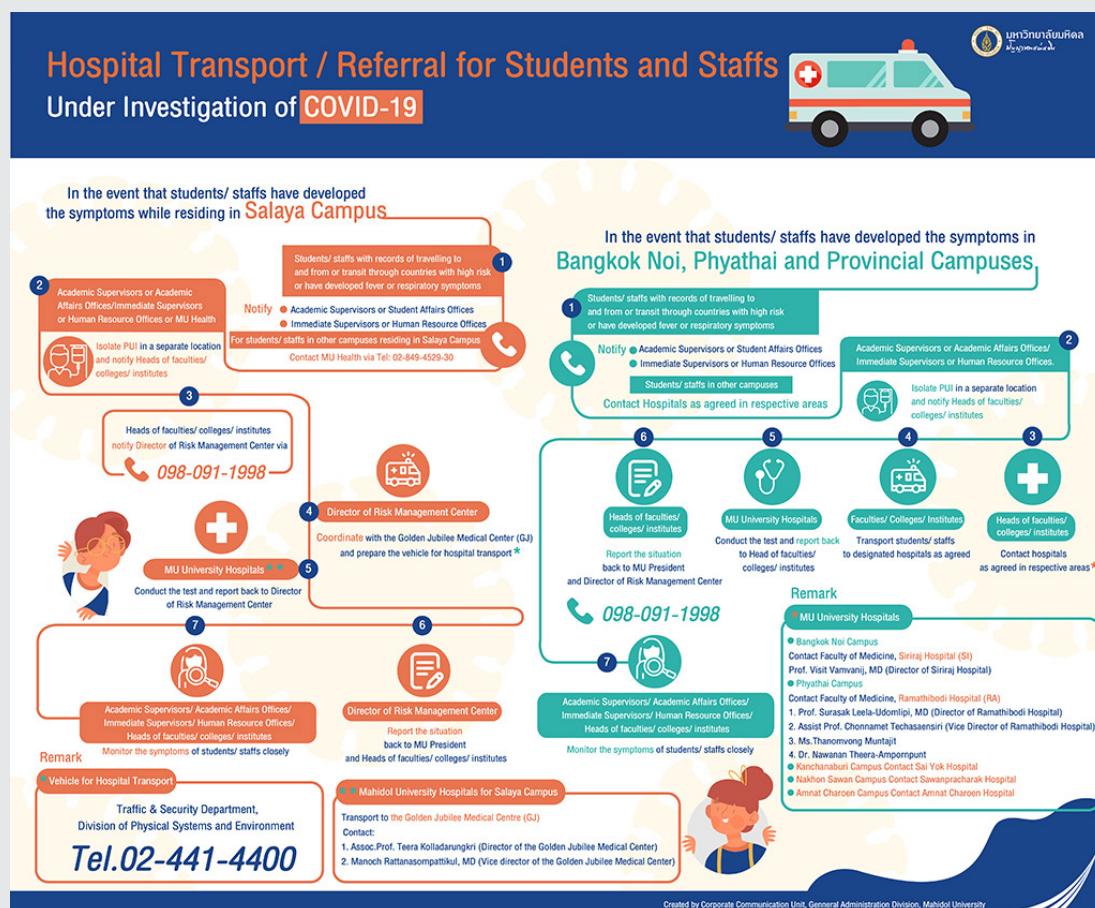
มหาวิทยาลัยมหิดล

Hospital Transport / Referral for Students and Staffs

Under Investigation of COVID-19

In the event that students/ staffs have developed the symptoms while residing in Salaya Campus

1
Students/ staffs with records of travelling to and from or transit through countries with high risk or have developed fever or respiratory symptoms

Notify
Academic Supervisors or Student Affairs Offices
Immediate Supervisors or Human Resource Offices

For students/ staffs in other campuses residing in Salaya Campus
Contact MU Health via Tel: 02-849-4529-30

2
Academic Supervisors or Academic Affairs Offices/Immediate Supervisors or Human Resource Offices or MU Health

Isolate PUI in a separate location and notify Heads of faculties/ colleges/ institutes

3
Heads of faculties/ colleges/ institutes notify Director of Risk Management Center via
098-091-1998

4
Director of Risk Management Center
Coordinate with the Golden Jubilee Medical Center (GJ) and prepare the vehicle for hospital transport *

5
MU University Hospitals **
Conduct the test and report back to Director of Risk Management Center

6
Director of Risk Management Center
Report the situation back to MU President and Heads of faculties/ colleges/ institutes

7
Academic Supervisors/ Academic Affairs Offices/ Immediate Supervisors/ Human Resource Offices/ Heads of faculties/ colleges/ institutes
Monitor the symptoms of students/ staffs closely

Remark
* Vehicle for Hospital Transport
Traffic & Security Department, Division of Physical Systems and Environment
Tel.02-441-4400

** Mahidol University Hospitals for Salaya Campus
Transport to the Golden Jubilee Medical Centre (GJ)
Contact:
1. Assoc.Prof. Teera Kolladarungkri (Director of the Golden Jubilee Medical Center)
2. Manoch Rattanasompattikul, MD (Vice director of the Golden Jubilee Medical Center)

In the event that students/ staffs have developed the symptoms in Bangkok Noi, Phyathai and Provincial Campuses

1
Students/ staffs with records of travelling to and from or transit through countries with high risk or have developed fever or respiratory symptoms

Notify
Academic Supervisors or Student Affairs Offices
Immediate Supervisors or Human Resource Offices

Students/ staffs in other campuses
Contact Hospitals as agreed in respective areas

2
Academic Supervisors or Academic Affairs Offices/ Immediate Supervisors or Human Resource Offices.
Isolate PUI in a separate location and notify Heads of faculties/ colleges/ institutes

3
Heads of faculties/ colleges/ institutes
Contact hospitals as agreed in respective areas*

4
Faculties/ Colleges/ Institutes
Transport students/ staffs to designated hospitals as agreed

5
MU University Hospitals
Conduct the test and report back to Head of faculties/ colleges/ institutes

6
Heads of faculties/ colleges/ institutes
Report the situation back to MU President and Director of Risk Management Center
098-091-1998

7
Academic Supervisors/ Academic Affairs Offices/ Immediate Supervisors/ Human Resource Offices/ Heads of faculties/ colleges/ institutes
Monitor the symptoms of students/ staffs closely

Remark
* MU University Hospitals
Bangkok Noi Campus
Contact Faculty of Medicine, Siriraj Hospital (SI)
Prof. Visit Vamvanij, MD (Director of Siriraj Hospital)
Phyathai Campus
Contact Faculty of Medicine, Ramathibodi Hospital (RA)
1. Prof. Surasak Leela-Udomlipi, MD (Director of Ramathibodi Hospital)
2. Assist Prof. Chonnamet Techasaensiri (Vice Director of Ramathibodi Hospital)
3. Ms.Thanomvong Muntajit
4. Dr. Nawanan Theera-Ampornpunt
Kanchanaburi Campus Contact Sai Yok Hospital
Nakhon Sawan Campus Contact Sawanpracharak Hospital
Amnat Charoen Campus Contact Amnat Charoen Hospital

Created by Corporate Communication Unit, General Administration Division, Mahidol University